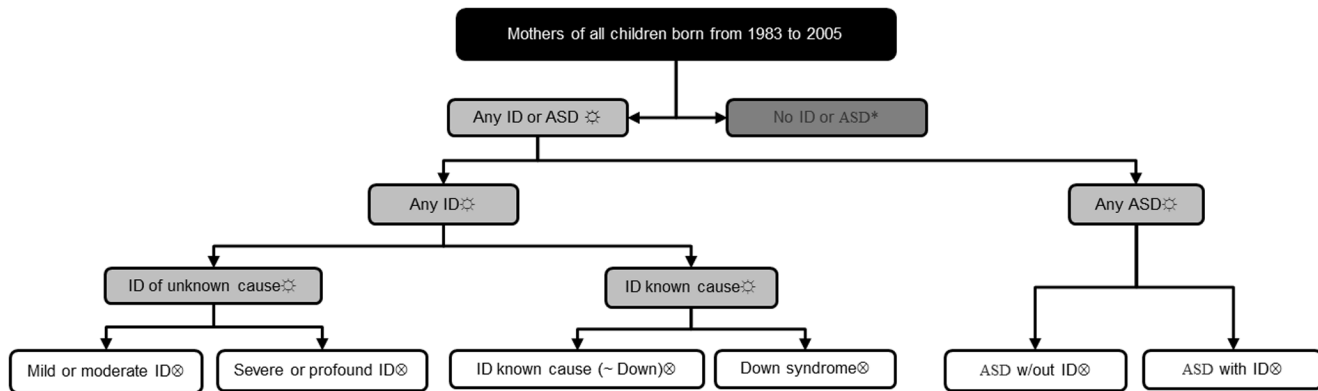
Mothers of all children born from 1983 to 2005

Any ID or ASD ☼

No ID or ASD*

Any ID☼

Any ASD☼

ID of unknown cause☼

ID known cause☼

Mild or moderate ID⊗

Severe or profound ID⊗

ID known cause (~ Down)⊗

Down syndrome⊗

ASD w/out ID⊗

ASD with ID⊗